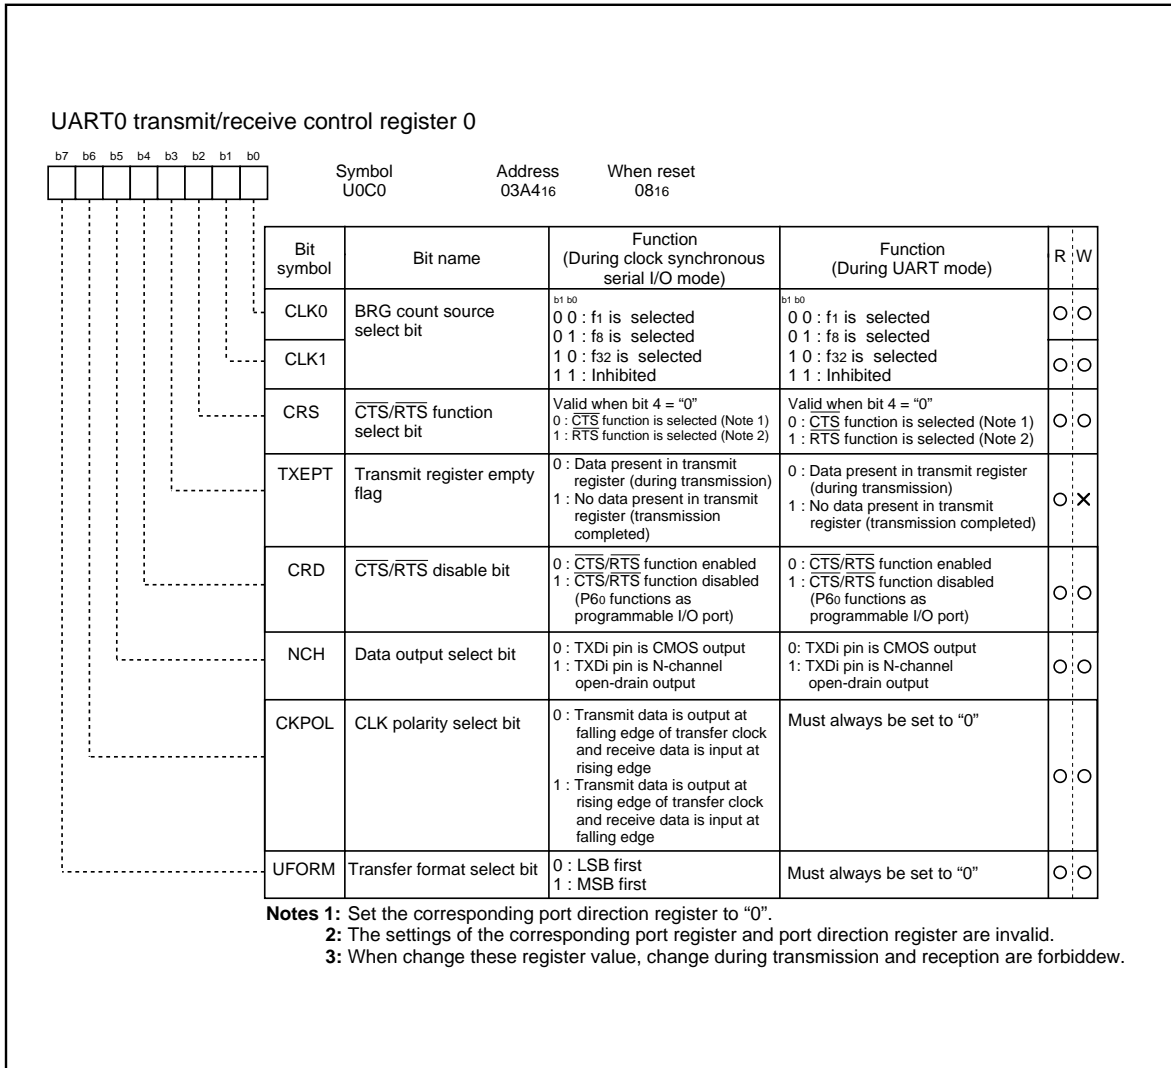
UART0 transmit/receive control register 0

b7 b6 b5 b4 b3 b2 b1 b0

Symbol U0C0　Address $03A4_{16}$　When reset $08_{16}$

| Bit symbol | Bit name | Function (During clock synchronous serial I/O mode) | Function (During UART mode) | R | W |
|---|---|---|---|---|---|
| CLK0 | BRG count source select bit | b1 b0 0 0 : $f_1$ is selected 0 1 : $f_8$ is selected 1 0 : $f_{32}$ is selected 1 1 : Inhibited | b1 b0 0 0 : $f_1$ is selected 0 1 : $f_8$ is selected 1 0 : $f_{32}$ is selected 1 1 : Inhibited | ○ | ○ |
| CLK1 | | | | ○ | ○ |
| CRS | $\overline{CTS}/\overline{RTS}$ function select bit | Valid when bit 4 = "0" 0 : $\overline{CTS}$ function is selected (Note 1) 1 : $\overline{RTS}$ function is selected (Note 2) | Valid when bit 4 = "0" 0 : $\overline{CTS}$ function is selected (Note 1) 1 : $\overline{RTS}$ function is selected (Note 2) | ○ | ○ |
| TXEPT | Transmit register empty flag | 0 : Data present in transmit register (during transmission) 1 : No data present in transmit register (transmission completed) | 0 : Data present in transmit register (during transmission) 1 : No data present in transmit register (transmission completed) | ○ | × |
| CRD | $\overline{CTS}/\overline{RTS}$ disable bit | 0 : $\overline{CTS}/\overline{RTS}$ function enabled 1 : $\overline{CTS}/\overline{RTS}$ function disabled ($P6_0$ functions as programmable I/O port) | 0 : $\overline{CTS}/\overline{RTS}$ function enabled 1 : $\overline{CTS}/\overline{RTS}$ function disabled ($P6_0$ functions as programmable I/O port) | ○ | ○ |
| NCH | Data output select bit | 0 : TXDi pin is CMOS output 1 : TXDi pin is N-channel open-drain output | 0: TXDi pin is CMOS output 1: TXDi pin is N-channel open-drain output | ○ | ○ |
| CKPOL | CLK polarity select bit | 0 : Transmit data is output at falling edge of transfer clock and receive data is input at rising edge 1 : Transmit data is output at rising edge of transfer clock and receive data is input at falling edge | Must always be set to "0" | ○ | ○ |
| UFORM | Transfer format select bit | 0 : LSB first 1 : MSB first | Must always be set to "0" | ○ | ○ |

Notes 1: Set the corresponding port direction register to "0".
2: The settings of the corresponding port register and port direction register are invalid.
3: When change these register value, change during transmission and reception are forbiddew.